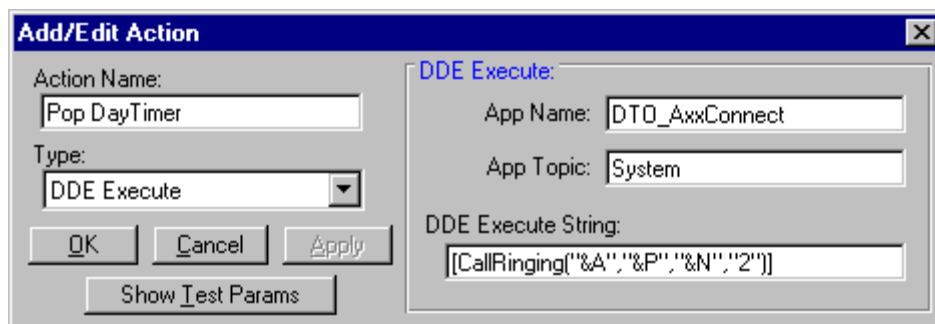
Add/Edit Action

Action Name:
Pop DayTimer
Type:
DDE Execute
OK
Cancel
Apply
Show Test Params

DDE Execute:
App Name: DTO_AxxConnect
App Topic: System
DDE Execute String:
[CallRinging("&A","&P","&N","2")]